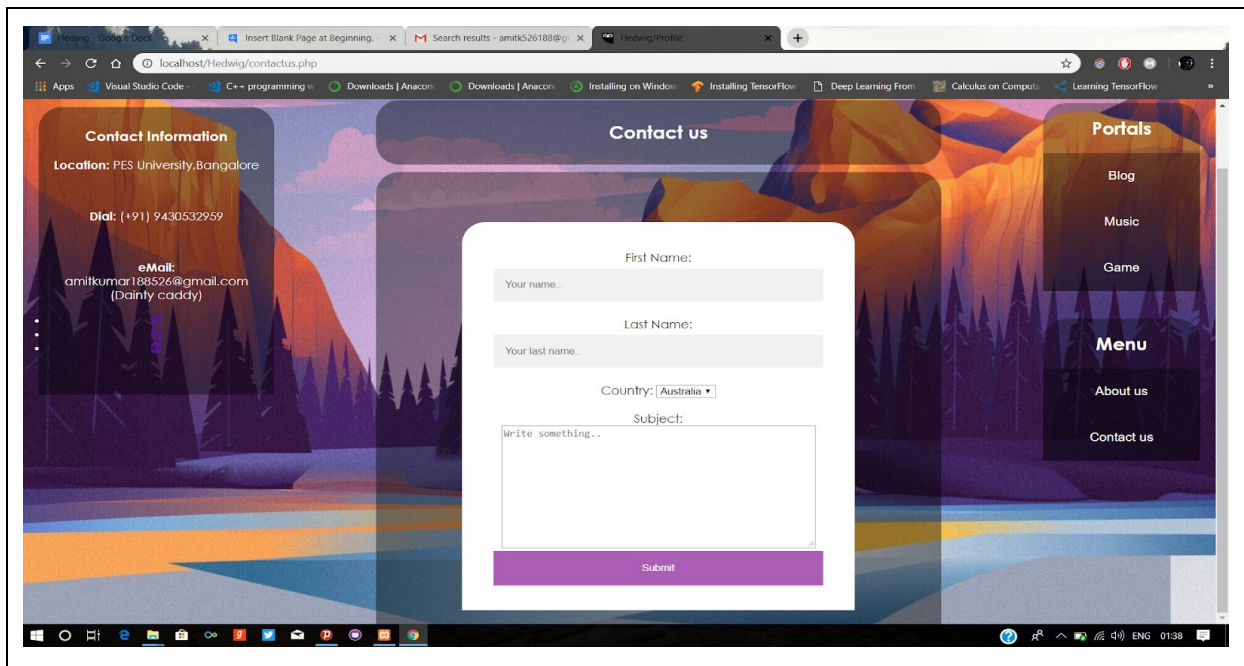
Hedwig - Google Docs ×
Insert Blank Page at Beginning. ×
Search results - amitk526188@g ×
Hedwig/Profile ×
+

localhost/Hedwig/contactus.php

Apps Visual Studio Code - C++ programming w Downloads | Anacon Downloads | Anacon Installing on Window Installing TensorFlow Deep Learning From Calculus on Computa Learning TensorFlow »

Contact Information

Location: PES University,Bangalore

Dial: (+91) 9430532959

eMail:
amitkumar188526@gmail.com
(Dainty caddy)

Contact us

First Name:
Your name..

Last Name:
Your last name..

Country: Australia ▾

Subject:
Write something..

Submit

Portals

Blog

Music

Game

Menu

About us

Contact us

ENG 01:38